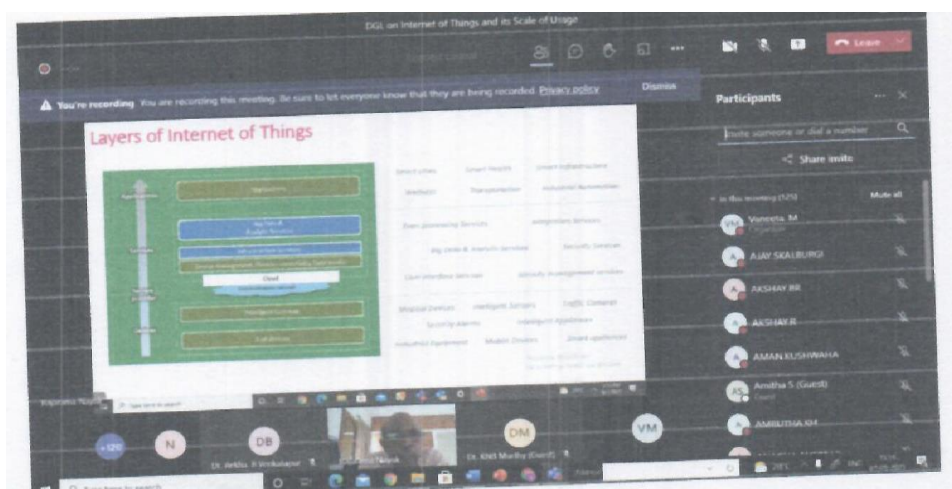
DGL on Internet of Things and its Scale of Usage

Leave

You're recording You are recording this meeting. Be sure to let everyone know that they are being recorded. Privacy policy

Dismiss

Participants

Invite someone or dial a number

Share invite

In this meeting (125)

Mute all

Layers of Internet of Things

Smart cities Smart Health Smart Infrastructure

Wellness Transportation Industrial Automation

Data processing Services Integration Services

Big Data & Analytic Services Security Services

User interface Services Identity management services

Physical Devices Intelligent Sensors Traffic Cameras

Security alarms Intelligent Appliances

Industrial Equipment Mobile Devices Smart appliances

Cloud

Vaneeta M

Organizer

AJAY SKALBURGI

AKSHAY BR

AKSHAY R

AMAN KUSHWAHA

Amitha S (Guest)

Guest

AMRUTHA KH

+120

N

DB

Dr. Rekha R Venkatapur

DM

Dr. KMR Murthy (Guest)

VM

Type here to search